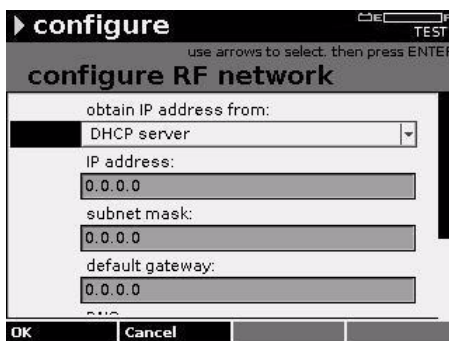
configure

E F
TEST

use arrows to select. then press ENTER

configure RF network

obtain IP address from:

DHCP server

IP address:

0.0.0.0

subnet mask:

0.0.0.0

default gateway:

0.0.0.0

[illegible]

OK

Cancel